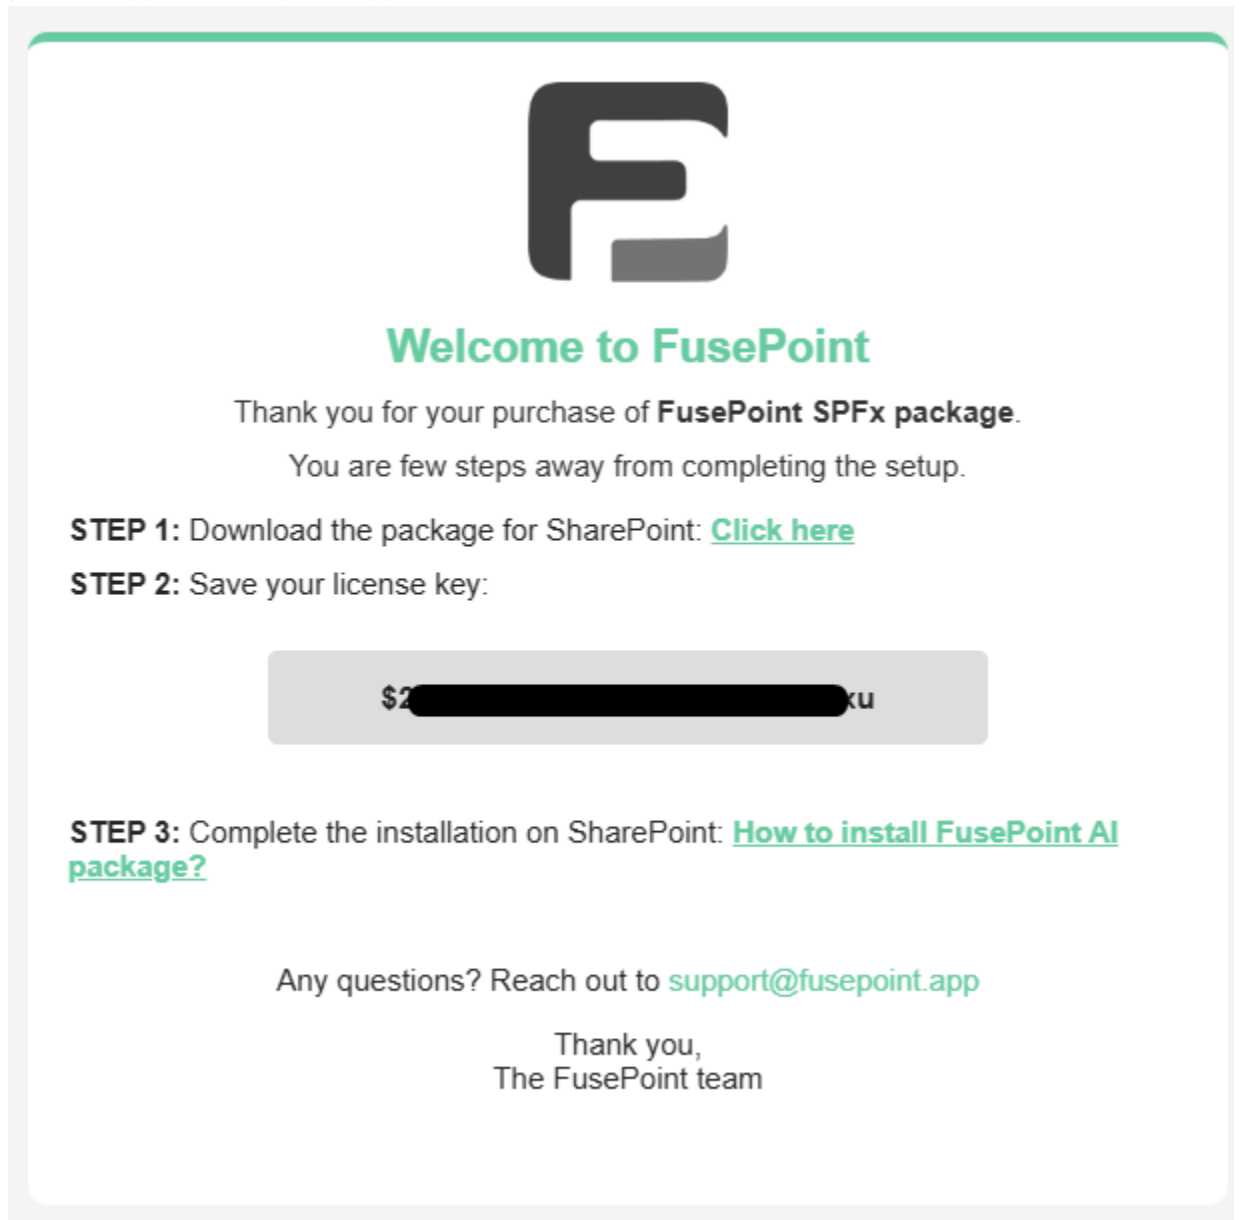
Welcome to FusePoint

Thank you for your purchase of **FusePoint SPFx package**.

You are few steps away from completing the setup.

**STEP 1:** Download the package for SharePoint: Click here

**STEP 2:** Save your license key:

$2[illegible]xu

**STEP 3:** Complete the installation on SharePoint: How to install FusePoint AI package?

Any questions? Reach out to support@fusepoint.app

Thank you,
The FusePoint team